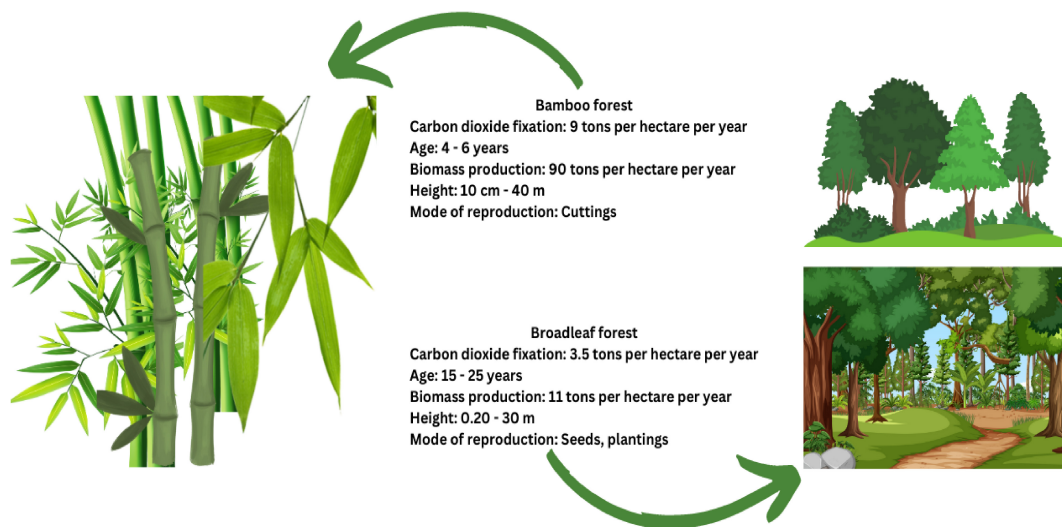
Bamboo forest
Carbon dioxide fixation: 9 tons per hectare per year
Age: 4 - 6 years
Biomass production: 90 tons per hectare per year
Height: 10 cm - 40 m
Mode of reproduction: Cuttings

Broadleaf forest
Carbon dioxide fixation: 3.5 tons per hectare per year
Age: 15 - 25 years
Biomass production: 11 tons per hectare per year
Height: 0.20 - 30 m
Mode of reproduction: Seeds, plantings